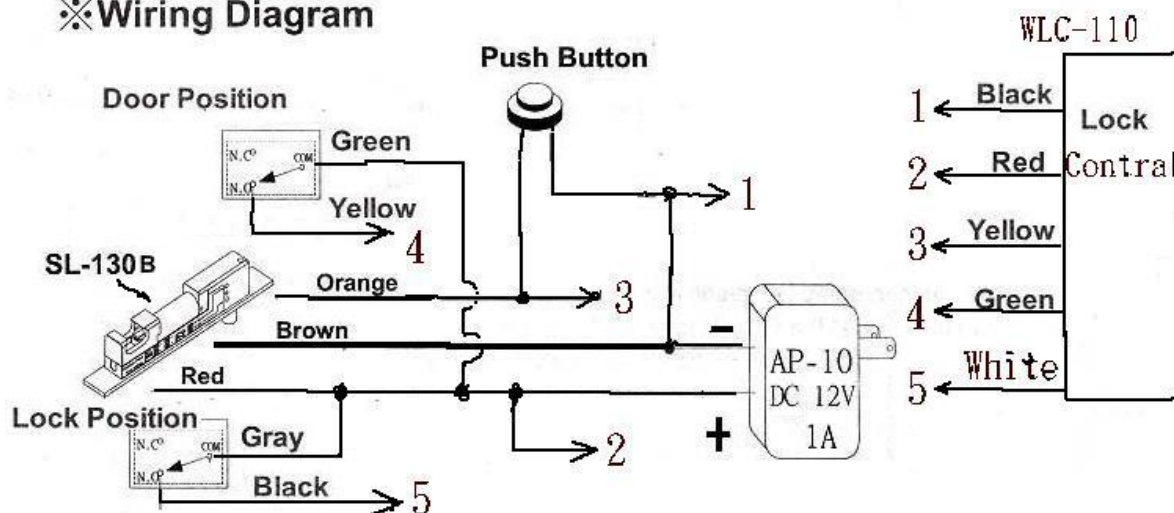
※Wiring Diagram

WLC-110

Push Button

Door Position

N.C
COM
N.O

Green

Yellow

4

SL-130B

Orange

3

Brown

Red

Lock Position

N.C
COM
N.O

Gray

Black

5

2

1

–

+

AP-10
DC 12V
1A

1 Black
2 Red
3 Yellow
4 Green
5 White

Lock
Contral